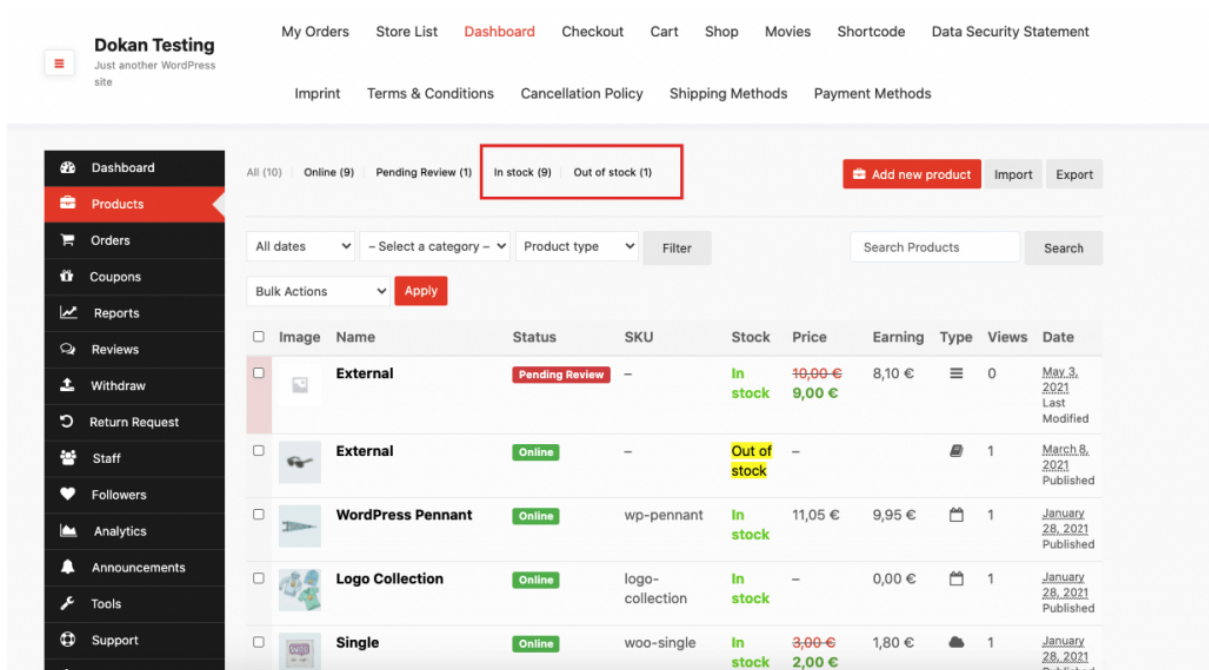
Dokan Testing
Just another WordPress site

My Orders Store List Dashboard Checkout Cart Shop Movies Shortcode Data Security Statement
Imprint Terms & Conditions Cancellation Policy Shipping Methods Payment Methods

Dashboard
Products
Orders
Coupons
Reports
Reviews
Withdraw
Return Request
Staff
Followers
Analytics
Announcements
Tools
Support

All (10) | Online (9) | Pending Review (1) | In stock (9) | Out of stock (1)

Add new product Import Export

All dates | – Select a category – | Product type | Filter

Search Products | Search

Bulk Actions | Apply

| | Image | Name | Status | SKU | Stock | Price | Earning | Type | Views | Date |
|---|---|---|---|---|---|---|---|---|---|---|
| | | External | Pending Review | – | In stock | ~~10,00 €~~ 9,00 € | 8,10 € | | 0 | May 3, 2021 Last Modified |
| | | External | Online | – | Out of stock | – | | | 1 | March 8, 2021 Published |
| | | WordPress Pennant | Online | wp-pennant | In stock | 11,05 € | 9,95 € | | 1 | January 28, 2021 Published |
| | | Logo Collection | Online | logo-collection | In stock | – | 0,00 € | | 1 | January 28, 2021 Published |
| | | Single | Online | woo-single | In stock | ~~3,00 €~~ 2,00 € | 1,80 € | | 1 | January 28, 2021 |